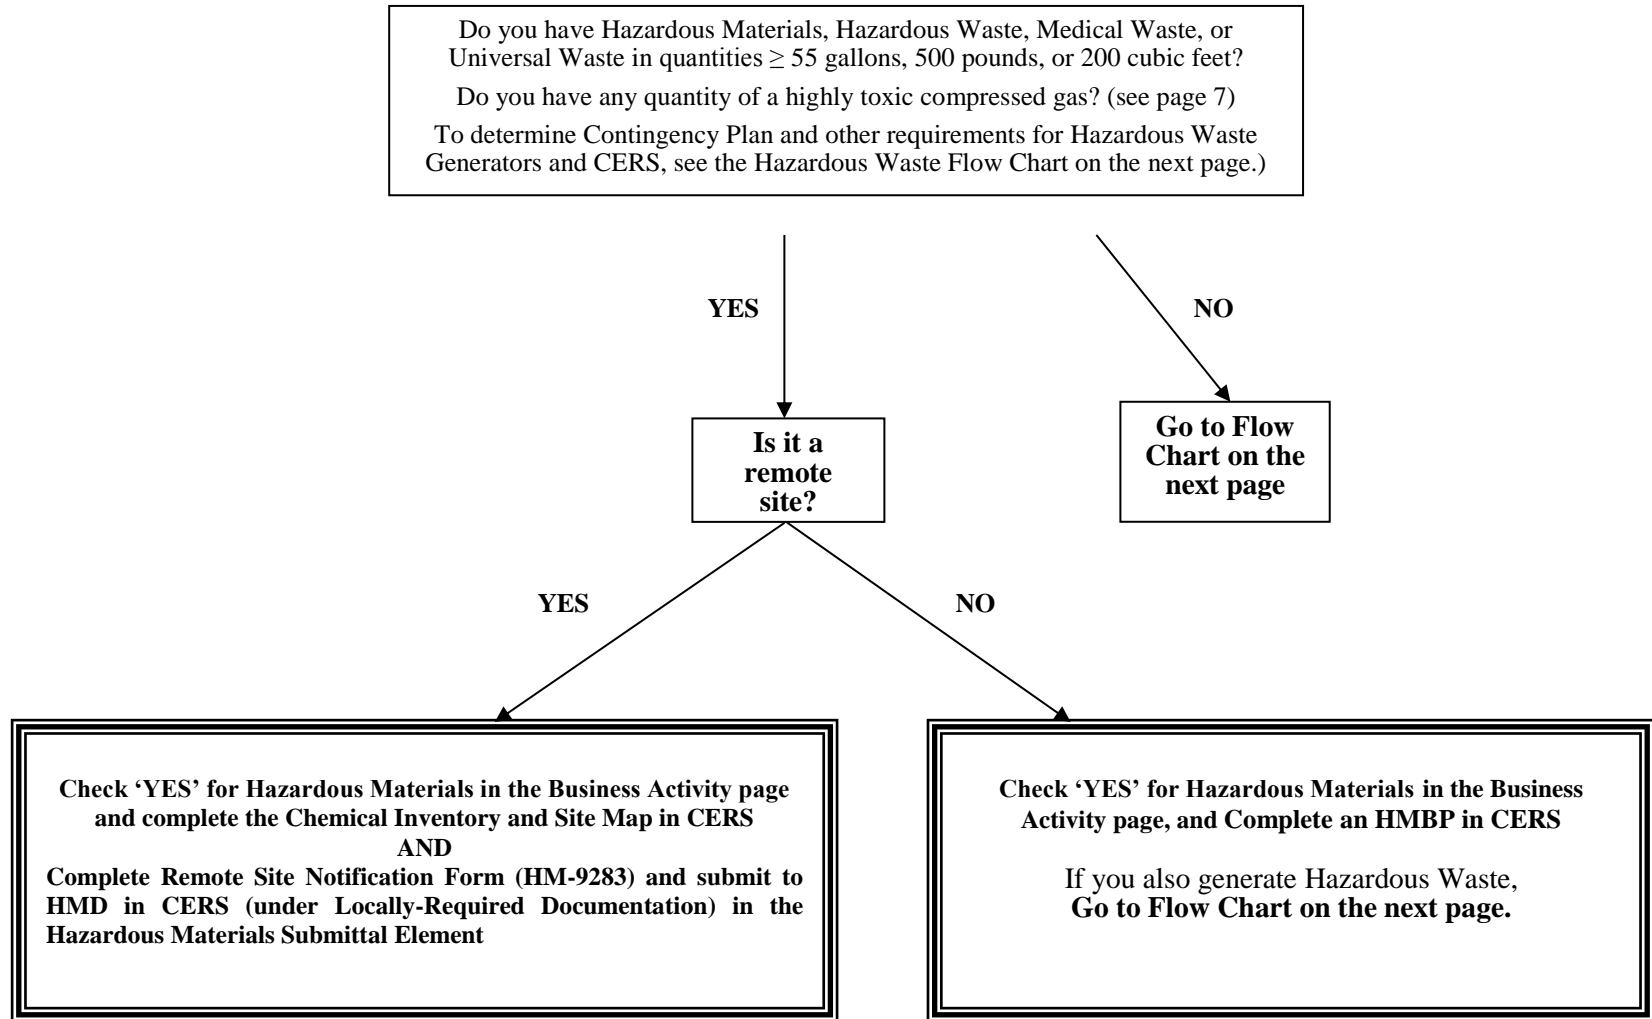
Do you have Hazardous Materials, Hazardous Waste, Medical Waste, or Universal Waste in quantities $\geq$ 55 gallons, 500 pounds, or 200 cubic feet?

Do you have any quantity of a highly toxic compressed gas? (see page 7)

To determine Contingency Plan and other requirements for Hazardous Waste Generators and CERS, see the Hazardous Waste Flow Chart on the next page.)

YES

NO

Is it a remote site?

Go to Flow Chart on the next page

YES

NO

Check 'YES' for Hazardous Materials in the Business Activity page and complete the Chemical Inventory and Site Map in CERS
AND
Complete Remote Site Notification Form (HM-9283) and submit to HMD in CERS (under Locally-Required Documentation) in the Hazardous Materials Submittal Element

Check 'YES' for Hazardous Materials in the Business Activity page, and Complete an HMBP in CERS

If you also generate Hazardous Waste, **Go to Flow Chart on the next page.**